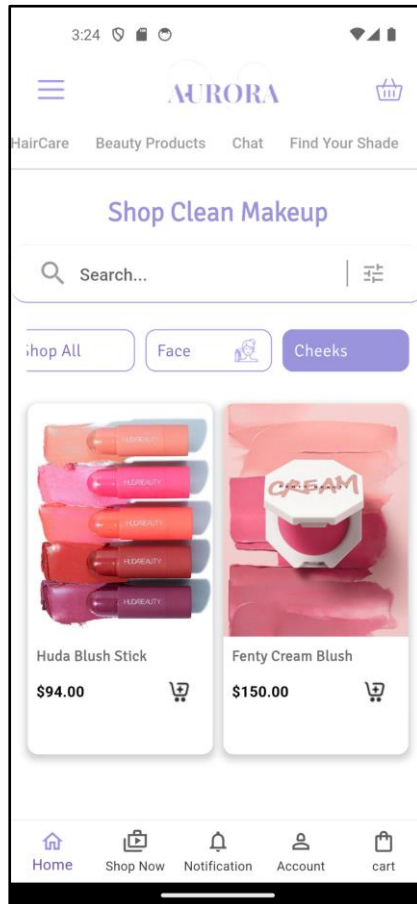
3:24

AURORA

HairCare Beauty Products Chat Find Your Shade

Shop Clean Makeup

Search...

hop All Face Cheeks

HUDABEAUTY
HUDABEAUTY
HUDABEAUTY
HUDABEAUTY
HUDABEAUTY

CREAM

Huda Blush Stick
$94.00

Fenty Cream Blush
$150.00

Home Shop Now Notification Account cart